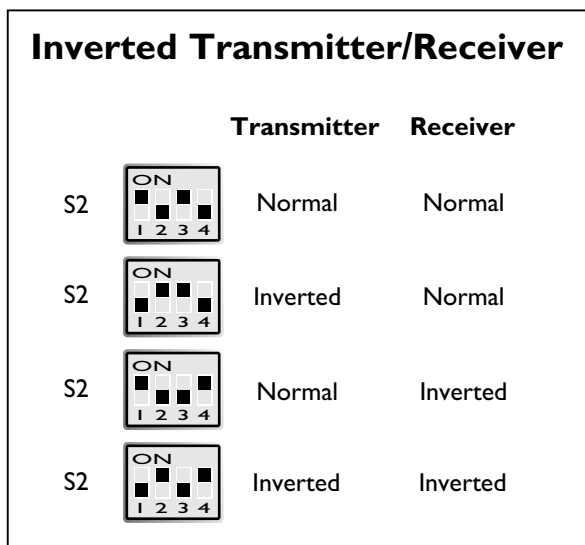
Inverted Transmitter/Receiver

| | | Transmitter | Receiver |
|---|---|---|---|
| S2 | ON 1 2 3 4 | Normal | Normal |
| S2 | ON 1 2 3 4 | Inverted | Normal |
| S2 | ON 1 2 3 4 | Normal | Inverted |
| S2 | ON 1 2 3 4 | Inverted | Inverted |